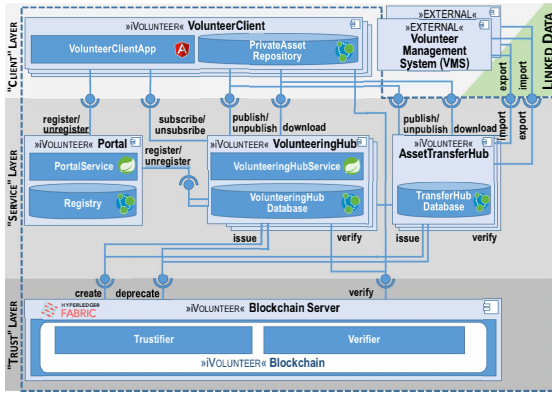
"CLIENT" LAYER

»iVOLUNTEER« VolunteerClient

VolunteerClientApp

PrivateAsset Repository

»EXTERNAL«

»EXTERNAL« Volunteer Management System (VMS)

LINKED DATA

export

import

register/ unregister

subscribe/ unsubsribe

publish/ unpublish

download

publish/ unpublish

download

import

export

"SERVICE" LAYER

»iVOLUNTEER« Portal

PortalService

Registry

register/ unregister

»iVOLUNTEER« VolunteeringHub

VolunteeringHubService

VolunteeringHub Database

»iVOLUNTEER« AssetTransferHub

TransferHub Database

issue

verify

issue

verify

create

deprecate

verify

"TRUST" LAYER

HYPERLEDGER FABRIC

»iVOLUNTEER« Blockchain Server

Trustifier

Verifier

»iVOLUNTEER« Blockchain